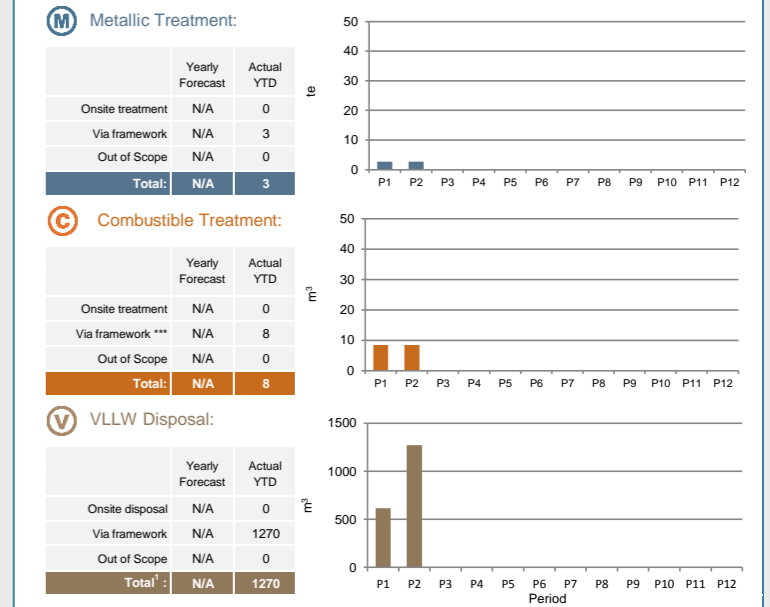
M Metallic Treatment:

| | Yearly Forecast | Actual YTD |
|---|---|---|
| Onsite treatment | N/A | 0 |
| Via framework | N/A | 3 |
| Out of Scope | N/A | 0 |
| Total: | N/A | 3 |

te
50
40
30
20
10
0
P1 P2 P3 P4 P5 P6 P7 P8 P9 P10 P11 P12

C Combustible Treatment:

| | Yearly Forecast | Actual YTD |
|---|---|---|
| Onsite treatment | N/A | 0 |
| Via framework *** | N/A | 8 |
| Out of Scope | N/A | 0 |
| Total: | N/A | 8 |

$m^3$
50
40
30
20
10
0
P1 P2 P3 P4 P5 P6 P7 P8 P9 P10 P11 P12

V VLLW Disposal:

| | Yearly Forecast | Actual YTD |
|---|---|---|
| Onsite disposal | N/A | 0 |
| Via framework | N/A | 1270 |
| Out of Scope | N/A | 0 |
| Total$^1$: | N/A | 1270 |

$m^3$
1500
1000
500
0
P1 P2 P3 P4 P5 P6 P7 P8 P9 P10 P11 P12
Period